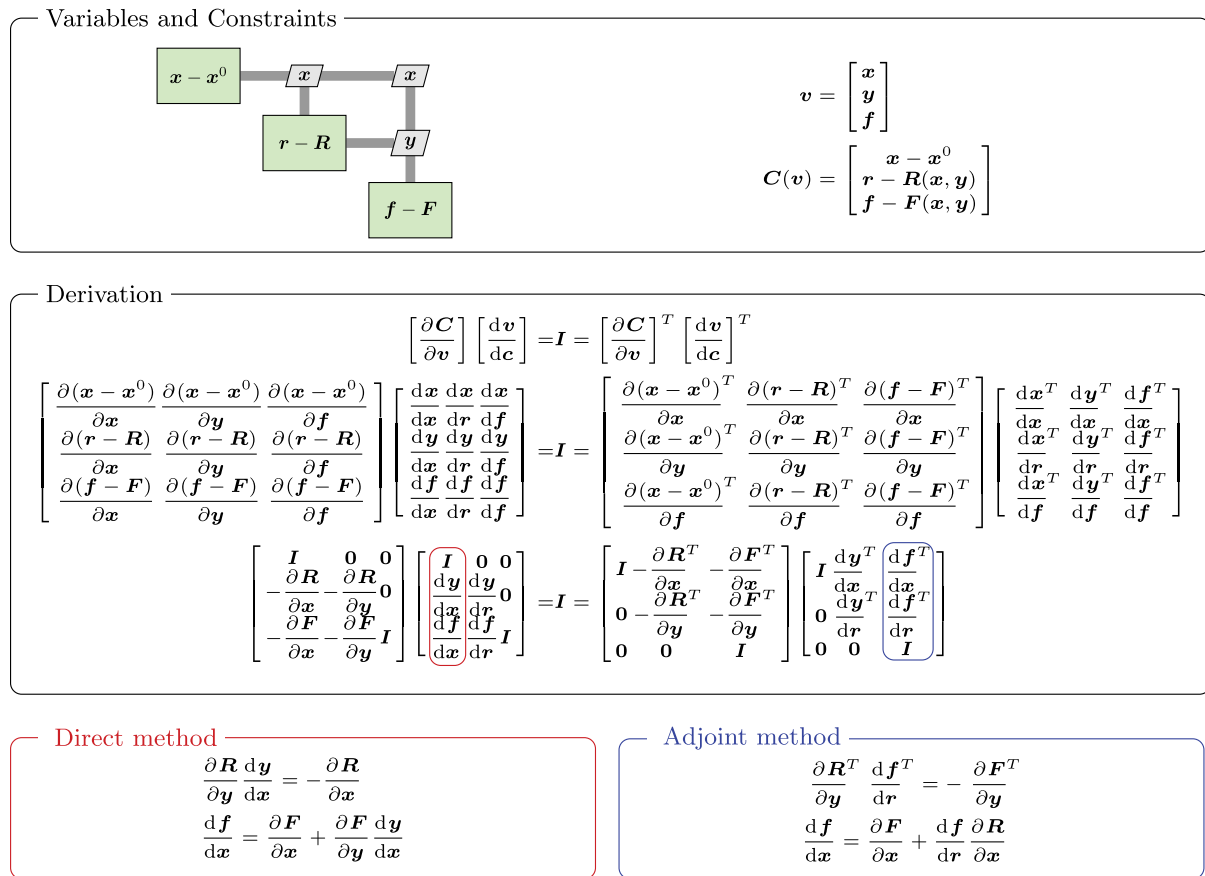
Variables and Constraints

$\boldsymbol{x}-\boldsymbol{x}^0$ $\boldsymbol{x}$ $\boldsymbol{x}$

$\boldsymbol{r}-\boldsymbol{R}$ $\boldsymbol{y}$

$\boldsymbol{f}-\boldsymbol{F}$

$\boldsymbol{v} = \begin{bmatrix} \boldsymbol{x} \\ \boldsymbol{y} \\ \boldsymbol{f} \end{bmatrix}$

$\boldsymbol{C}(\boldsymbol{v}) = \begin{bmatrix} \boldsymbol{x}-\boldsymbol{x}^0 \\ \boldsymbol{r}-\boldsymbol{R}(\boldsymbol{x},\boldsymbol{y}) \\ \boldsymbol{f}-\boldsymbol{F}(\boldsymbol{x},\boldsymbol{y}) \end{bmatrix}$

Derivation

$\left[\frac{\partial \boldsymbol{C}}{\partial \boldsymbol{v}}\right]\left[\frac{\mathrm{d}\boldsymbol{v}}{\mathrm{d}\boldsymbol{c}}\right] = \boldsymbol{I} = \left[\frac{\partial \boldsymbol{C}}{\partial \boldsymbol{v}}\right]^T\left[\frac{\mathrm{d}\boldsymbol{v}}{\mathrm{d}\boldsymbol{c}}\right]^T$

$\begin{bmatrix} \frac{\partial(\boldsymbol{x}-\boldsymbol{x}^0)}{\partial \boldsymbol{x}} & \frac{\partial(\boldsymbol{x}-\boldsymbol{x}^0)}{\partial \boldsymbol{y}} & \frac{\partial(\boldsymbol{x}-\boldsymbol{x}^0)}{\partial \boldsymbol{f}} \\ \frac{\partial(\boldsymbol{r}-\boldsymbol{R})}{\partial \boldsymbol{x}} & \frac{\partial(\boldsymbol{r}-\boldsymbol{R})}{\partial \boldsymbol{y}} & \frac{\partial(\boldsymbol{r}-\boldsymbol{R})}{\partial \boldsymbol{f}} \\ \frac{\partial(\boldsymbol{f}-\boldsymbol{F})}{\partial \boldsymbol{x}} & \frac{\partial(\boldsymbol{f}-\boldsymbol{F})}{\partial \boldsymbol{y}} & \frac{\partial(\boldsymbol{f}-\boldsymbol{F})}{\partial \boldsymbol{f}} \end{bmatrix} \begin{bmatrix} \frac{\mathrm{d}\boldsymbol{x}}{\mathrm{d}\boldsymbol{x}} & \frac{\mathrm{d}\boldsymbol{x}}{\mathrm{d}\boldsymbol{r}} & \frac{\mathrm{d}\boldsymbol{x}}{\mathrm{d}\boldsymbol{f}} \\ \frac{\mathrm{d}\boldsymbol{y}}{\mathrm{d}\boldsymbol{x}} & \frac{\mathrm{d}\boldsymbol{y}}{\mathrm{d}\boldsymbol{r}} & \frac{\mathrm{d}\boldsymbol{y}}{\mathrm{d}\boldsymbol{f}} \\ \frac{\mathrm{d}\boldsymbol{f}}{\mathrm{d}\boldsymbol{x}} & \frac{\mathrm{d}\boldsymbol{f}}{\mathrm{d}\boldsymbol{r}} & \frac{\mathrm{d}\boldsymbol{f}}{\mathrm{d}\boldsymbol{f}} \end{bmatrix} = \boldsymbol{I} = \begin{bmatrix} \frac{\partial(\boldsymbol{x}-\boldsymbol{x}^0)^T}{\partial \boldsymbol{x}} & \frac{\partial(\boldsymbol{r}-\boldsymbol{R})^T}{\partial \boldsymbol{x}} & \frac{\partial(\boldsymbol{f}-\boldsymbol{F})^T}{\partial \boldsymbol{x}} \\ \frac{\partial(\boldsymbol{x}-\boldsymbol{x}^0)^T}{\partial \boldsymbol{y}} & \frac{\partial(\boldsymbol{r}-\boldsymbol{R})^T}{\partial \boldsymbol{y}} & \frac{\partial(\boldsymbol{f}-\boldsymbol{F})^T}{\partial \boldsymbol{y}} \\ \frac{\partial(\boldsymbol{x}-\boldsymbol{x}^0)^T}{\partial \boldsymbol{f}} & \frac{\partial(\boldsymbol{r}-\boldsymbol{R})^T}{\partial \boldsymbol{f}} & \frac{\partial(\boldsymbol{f}-\boldsymbol{F})^T}{\partial \boldsymbol{f}} \end{bmatrix} \begin{bmatrix} \frac{\mathrm{d}\boldsymbol{x}^T}{\mathrm{d}\boldsymbol{x}} & \frac{\mathrm{d}\boldsymbol{y}^T}{\mathrm{d}\boldsymbol{x}} & \frac{\mathrm{d}\boldsymbol{f}^T}{\mathrm{d}\boldsymbol{x}} \\ \frac{\mathrm{d}\boldsymbol{x}^T}{\mathrm{d}\boldsymbol{r}} & \frac{\mathrm{d}\boldsymbol{y}^T}{\mathrm{d}\boldsymbol{r}} & \frac{\mathrm{d}\boldsymbol{f}^T}{\mathrm{d}\boldsymbol{r}} \\ \frac{\mathrm{d}\boldsymbol{x}^T}{\mathrm{d}\boldsymbol{f}} & \frac{\mathrm{d}\boldsymbol{y}^T}{\mathrm{d}\boldsymbol{f}} & \frac{\mathrm{d}\boldsymbol{f}^T}{\mathrm{d}\boldsymbol{f}} \end{bmatrix}$

$\begin{bmatrix} \boldsymbol{I} & \boldsymbol{0} & \boldsymbol{0} \\ -\frac{\partial \boldsymbol{R}}{\partial \boldsymbol{x}} & -\frac{\partial \boldsymbol{R}}{\partial \boldsymbol{y}} & \boldsymbol{0} \\ -\frac{\partial \boldsymbol{F}}{\partial \boldsymbol{x}} & -\frac{\partial \boldsymbol{F}}{\partial \boldsymbol{y}} & \boldsymbol{I} \end{bmatrix} \begin{bmatrix} \boldsymbol{I} & \boldsymbol{0} & \boldsymbol{0} \\ \frac{\mathrm{d}\boldsymbol{y}}{\mathrm{d}\boldsymbol{x}} & \frac{\mathrm{d}\boldsymbol{y}}{\mathrm{d}\boldsymbol{r}} & \boldsymbol{0} \\ \frac{\mathrm{d}\boldsymbol{f}}{\mathrm{d}\boldsymbol{x}} & \frac{\mathrm{d}\boldsymbol{f}}{\mathrm{d}\boldsymbol{r}} & \boldsymbol{I} \end{bmatrix} = \boldsymbol{I} = \begin{bmatrix} \boldsymbol{I} & -\frac{\partial \boldsymbol{R}^T}{\partial \boldsymbol{x}} & -\frac{\partial \boldsymbol{F}^T}{\partial \boldsymbol{x}} \\ \boldsymbol{0} & -\frac{\partial \boldsymbol{R}^T}{\partial \boldsymbol{y}} & -\frac{\partial \boldsymbol{F}^T}{\partial \boldsymbol{y}} \\ \boldsymbol{0} & \boldsymbol{0} & \boldsymbol{I} \end{bmatrix} \begin{bmatrix} \boldsymbol{I} & \frac{\mathrm{d}\boldsymbol{y}^T}{\mathrm{d}\boldsymbol{x}} & \frac{\mathrm{d}\boldsymbol{f}^T}{\mathrm{d}\boldsymbol{x}} \\ \boldsymbol{0} & \frac{\mathrm{d}\boldsymbol{y}^T}{\mathrm{d}\boldsymbol{r}} & \frac{\mathrm{d}\boldsymbol{f}^T}{\mathrm{d}\boldsymbol{r}} \\ \boldsymbol{0} & \boldsymbol{0} & \boldsymbol{I} \end{bmatrix}$

Direct method

$\frac{\partial \boldsymbol{R}}{\partial \boldsymbol{y}}\frac{\mathrm{d}\boldsymbol{y}}{\mathrm{d}\boldsymbol{x}} = -\frac{\partial \boldsymbol{R}}{\partial \boldsymbol{x}}$

$\frac{\mathrm{d}\boldsymbol{f}}{\mathrm{d}\boldsymbol{x}} = \frac{\partial \boldsymbol{F}}{\partial \boldsymbol{x}} + \frac{\partial \boldsymbol{F}}{\partial \boldsymbol{y}}\frac{\mathrm{d}\boldsymbol{y}}{\mathrm{d}\boldsymbol{x}}$

Adjoint method

$\frac{\partial \boldsymbol{R}^T}{\partial \boldsymbol{y}}\frac{\mathrm{d}\boldsymbol{f}^T}{\mathrm{d}\boldsymbol{r}} = -\frac{\partial \boldsymbol{F}^T}{\partial \boldsymbol{y}}$

$\frac{\mathrm{d}\boldsymbol{f}}{\mathrm{d}\boldsymbol{x}} = \frac{\partial \boldsymbol{F}}{\partial \boldsymbol{x}} + \frac{\mathrm{d}\boldsymbol{f}}{\mathrm{d}\boldsymbol{r}}\frac{\partial \boldsymbol{R}}{\partial \boldsymbol{x}}$